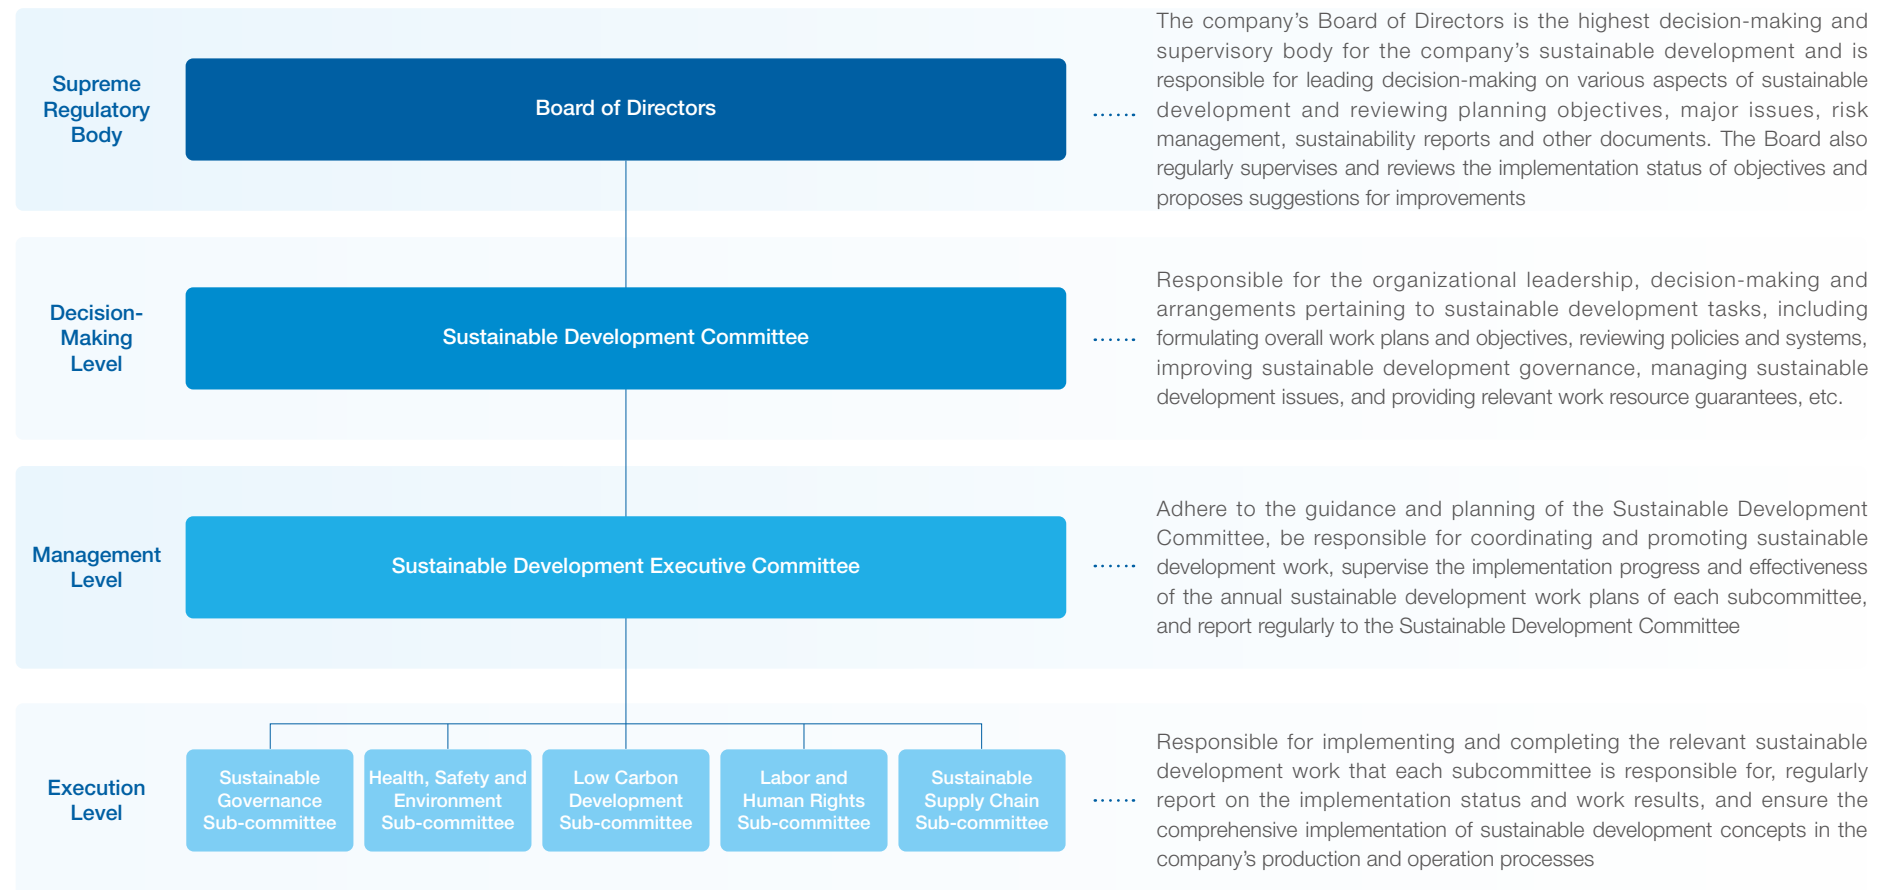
Supreme Regulatory Body

Board of Directors

The company’s Board of Directors is the highest decision-making and supervisory body for the company’s sustainable development and is responsible for leading decision-making on various aspects of sustainable development and reviewing planning objectives, major issues, risk management, sustainability reports and other documents. The Board also regularly supervises and reviews the implementation status of objectives and proposes suggestions for improvements

Decision-Making Level

Sustainable Development Committee

Responsible for the organizational leadership, decision-making and arrangements pertaining to sustainable development tasks, including formulating overall work plans and objectives, reviewing policies and systems, improving sustainable development governance, managing sustainable development issues, and providing relevant work resource guarantees, etc.

Management Level

Sustainable Development Executive Committee

Adhere to the guidance and planning of the Sustainable Development Committee, be responsible for coordinating and promoting sustainable development work, supervise the implementation progress and effectiveness of the annual sustainable development work plans of each subcommittee, and report regularly to the Sustainable Development Committee

Execution Level

Sustainable Governance Sub-committee

Health, Safety and Environment Sub-committee

Low Carbon Development Sub-committee

Labor and Human Rights Sub-committee

Sustainable Supply Chain Sub-committee

Responsible for implementing and completing the relevant sustainable development work that each subcommittee is responsible for, regularly report on the implementation status and work results, and ensure the comprehensive implementation of sustainable development concepts in the company’s production and operation processes